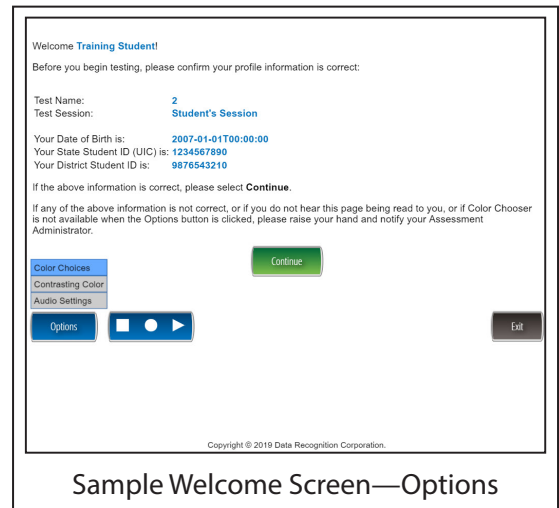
Welcome Training Student!

Before you begin testing, please confirm your profile information is correct:

Test Name: 2
Test Session: Student's Session

Your Date of Birth is: 2007-01-01T00:00:00
Your State Student ID (UIC) is: 1234567890
Your District Student ID is: 9876543210

If the above information is correct, please select **Continue**.

If any of the above information is not correct, or if you do not hear this page being read to you, or if Color Chooser is not available when the Options button is clicked, please raise your hand and notify your Assessment Administrator.

Continue

Color Choices
Contrasting Color
Audio Settings

Options

Exit

Copyright © 2019 Data Recognition Corporation.

Sample Welcome Screen—Options